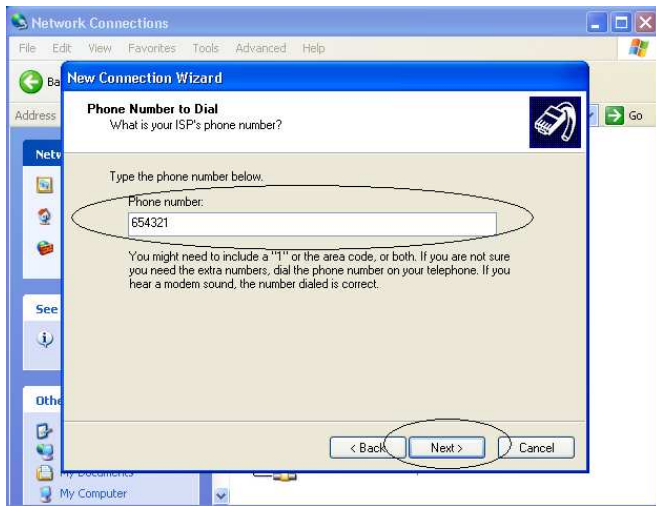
Network Connections

File Edit View Favorites Tools Advanced Help

Ba

Address

Go

Netv

See

Othe

My Documents

My Computer

New Connection Wizard

Phone Number to Dial
What is your ISP's phone number?

Type the phone number below.

Phone number:

654321

You might need to include a "1" or the area code, or both. If you are not sure you need the extra numbers, dial the phone number on your telephone. If you hear a modem sound, the number dialed is correct.

< Back

Next >

Cancel